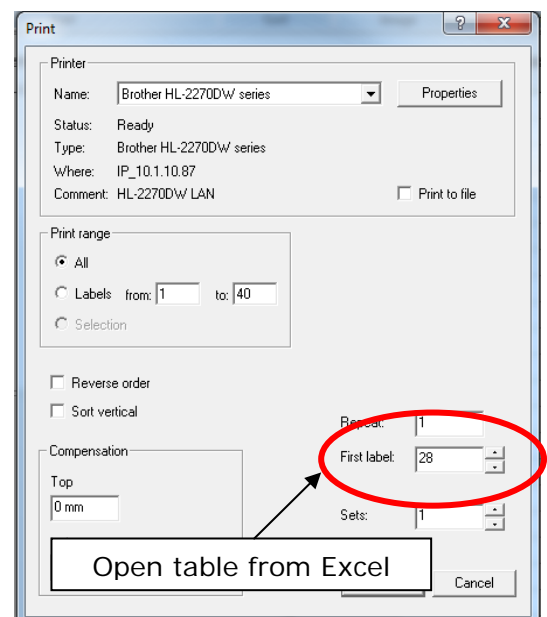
Print

?

X

Printer

Name: Brother HL-2270DW series

Properties

Status: Ready

Type: Brother HL-2270DW series

Where: IP_10.1.10.87

Comment: HL-2270DW LAN

Print to file

Print range

All

Labels from: 1 to: 40

Selection

Reverse order

Sort vertical

Repeat: 1

First label: 28

Compensation

Top

0 mm

Sets: 1

Open table from Excel

Cancel